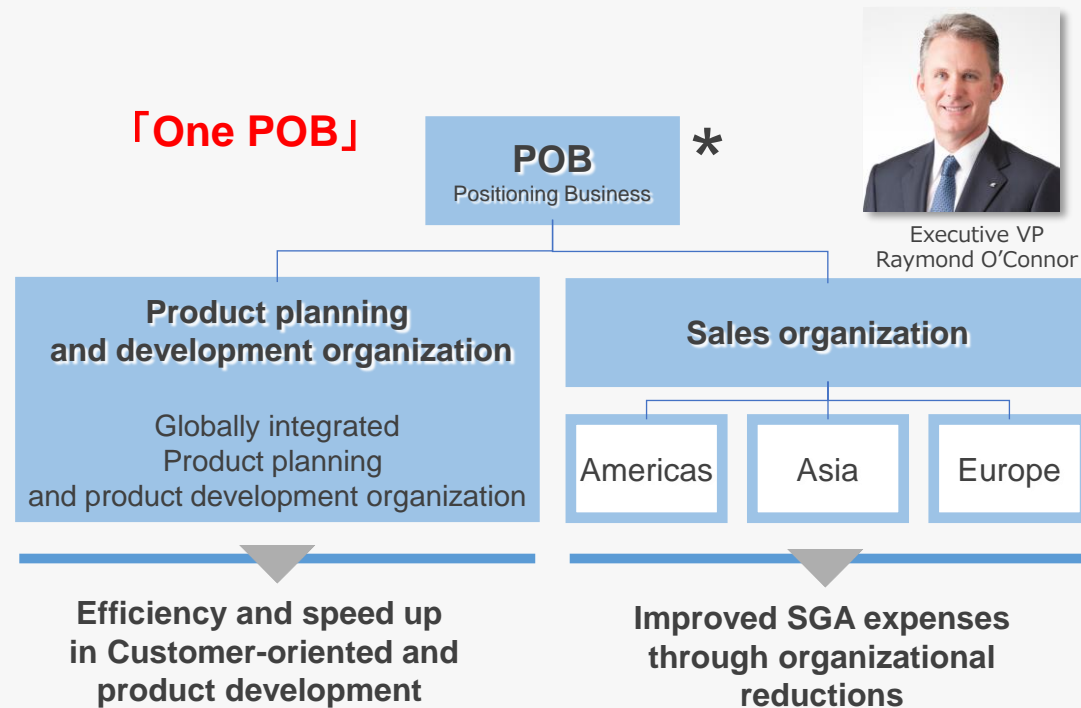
「One POB」

POB
Positioning Business

*

Executive VP
Raymond O’Connor

Product planning and development organization

Globally integrated Product planning and product development organization

Sales organization

Americas

Asia

Europe

Efficiency and speed up in Customer-oriented and product development

Improved SGA expenses through organizational reductions